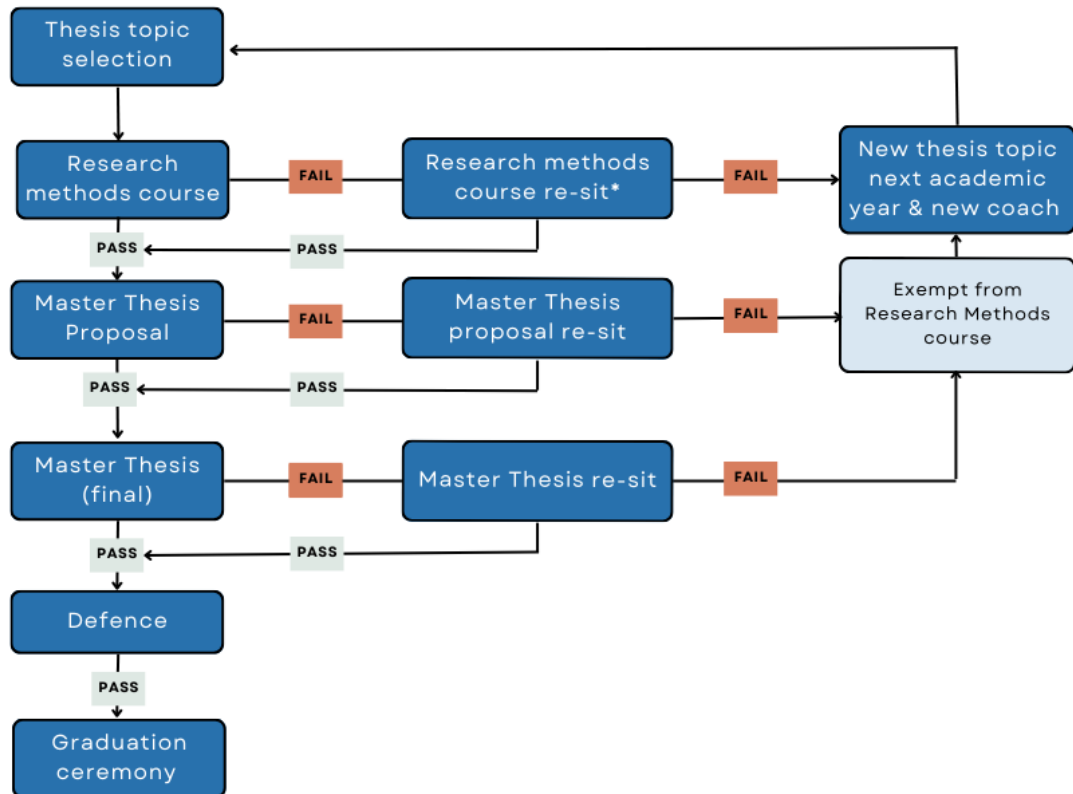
Thesis topic selection

Research methods course

FAIL

Research methods course re-sit*

FAIL

New thesis topic next academic year & new coach

PASS

PASS

Master Thesis Proposal

FAIL

Master Thesis proposal re-sit

FAIL

Exempt from Research Methods course

PASS

PASS

Master Thesis (final)

FAIL

Master Thesis re-sit

FAIL

PASS

PASS

Defence

PASS

Graduation ceremony